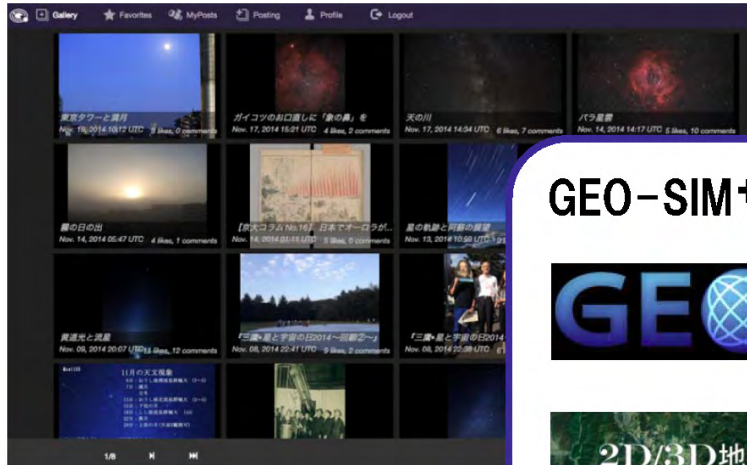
Gallery Favorites MyPosts Posting Profile Logout

東京タワーと満月
Nov. 18, 2014 10:12 UTC 5 likes, 0 comments

ガイコツのお口直しに「象の鼻」を
Nov. 17, 2014 15:21 UTC 4 likes, 2 comments

天の川
Nov. 17, 2014 14:34 UTC 6 likes, 7 comments

バラ星雲
Nov. 14, 2014 14:17 UTC 5 likes, 10 comments

霧の日の出
Nov. 14, 2014 05:47 UTC 4 likes, 1 comments

【京大コラム No.16】日本でオーロラが...
Nov. 14, 2014 01:15 UTC 5 likes, 0 comments

星の軌跡と列車の通過
Nov. 13, 2014 10:50 UTC

黄道光と流星
Nov. 09, 2014 20:07 UTC 13 likes, 12 comments

『三鷹・星と宇宙の日2014〜回顧2〜』
Nov. 08, 2014 22:41 UTC 6 likes, 0 comments

『三鷹・星と宇宙の日2014
Nov. 08, 2014 22:38 UTC

11月の天文現象

1/8

GEO-SIM

GE

2D/3D地